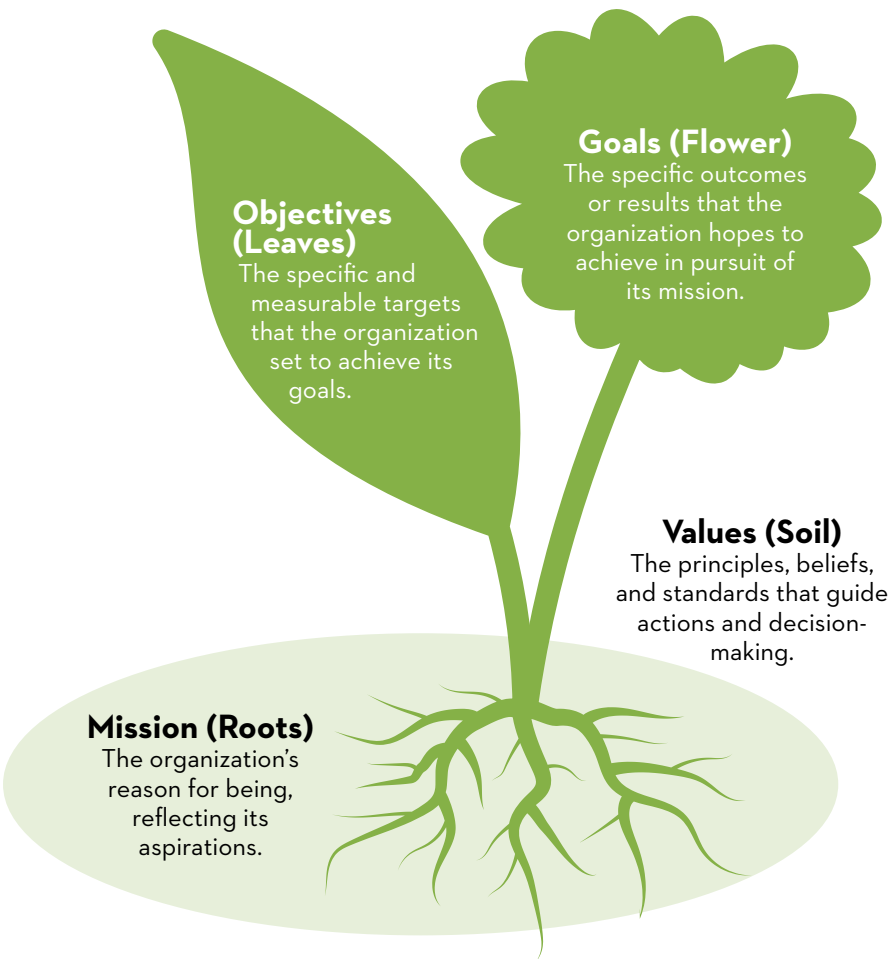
Goals (Flower)
The specific outcomes or results that the organization hopes to achieve in pursuit of its mission.

Objectives (Leaves)
The specific and measurable targets that the organization set to achieve its goals.

Values (Soil)
The principles, beliefs, and standards that guide actions and decision-making.

Mission (Roots)
The organization's reason for being, reflecting its aspirations.